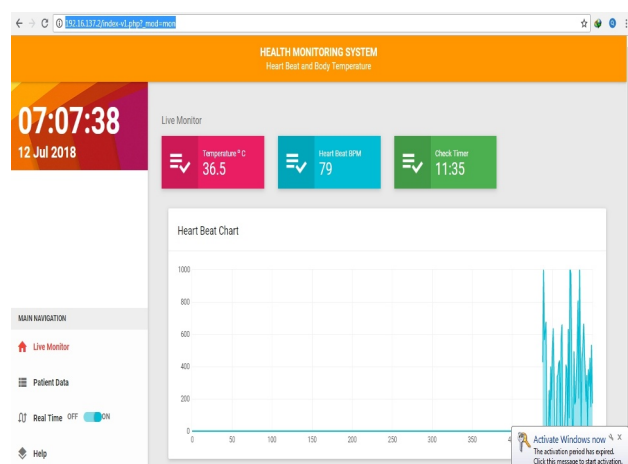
192.16.137.2/index-v1.php?_mod=mon

HEALTH MONITORING SYSTEM
Heart Beat and Body Temperature

07:07:38
12 Jul 2018

Live Monitor

Temperature ° C
36.5

Heart Beat BPM
79

Check Timer
11:35

Heart Beat Chart

1000
800
600
400
200
0

0 50 100 150 200 250 300 350 4

MAIN NAVIGATION

Live Monitor

Patient Data

Real Time OFF ON

Help

Activate Windows now
The activation period has expired.
Click this message to start activation.